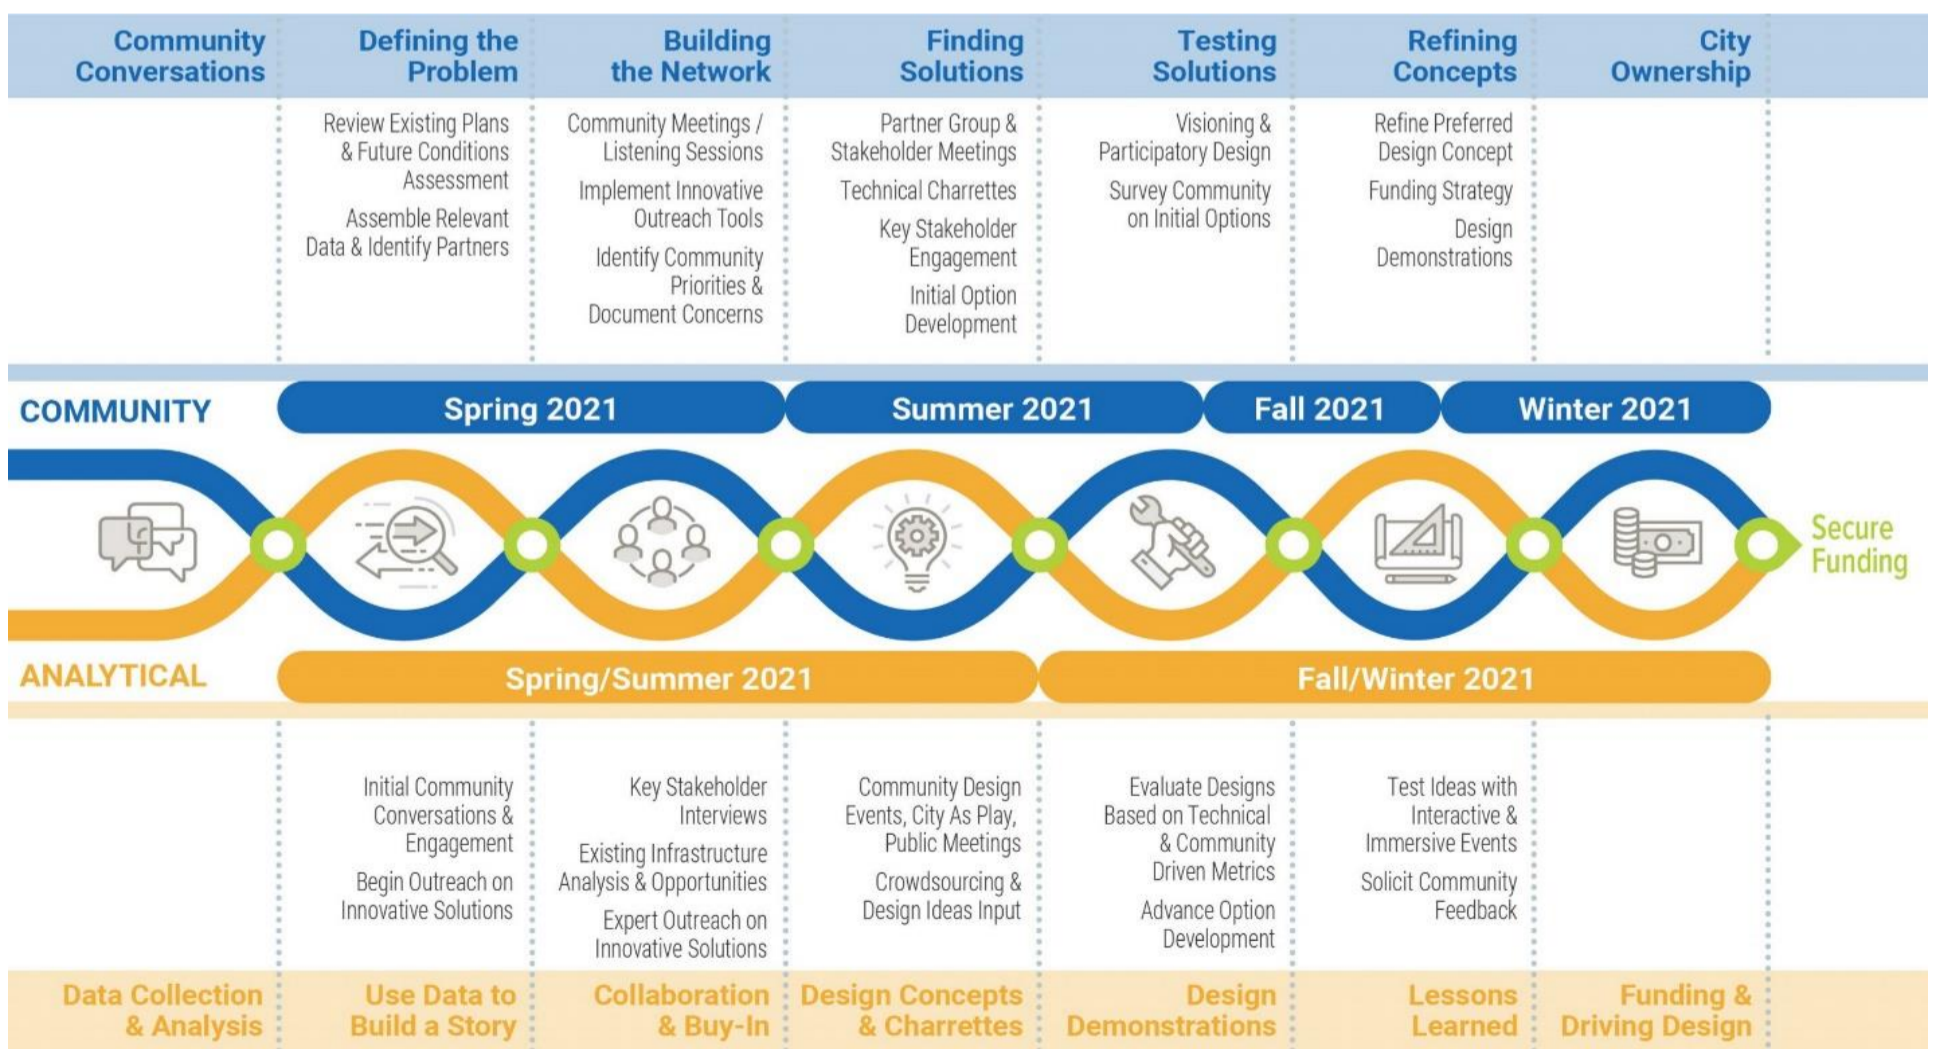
Community Conversations

Defining the Problem

Review Existing Plans & Future Conditions Assessment

Assemble Relevant Data & Identify Partners

Building the Network

Community Meetings / Listening Sessions

Implement Innovative Outreach Tools

Identify Community Priorities & Document Concerns

Finding Solutions

Partner Group & Stakeholder Meetings

Technical Charrettes

Key Stakeholder Engagement

Initial Option Development

Testing Solutions

Visioning & Participatory Design

Survey Community on Initial Options

Refining Concepts

Refine Preferred Design Concept

Funding Strategy

Design Demonstrations

City Ownership

COMMUNITY

Spring 2021

Summer 2021

Fall 2021

Winter 2021

Secure Funding

ANALYTICAL

Spring/Summer 2021

Fall/Winter 2021

Initial Community Conversations & Engagement

Begin Outreach on Innovative Solutions

Key Stakeholder Interviews

Existing Infrastructure Analysis & Opportunities

Expert Outreach on Innovative Solutions

Community Design Events, City As Play, Public Meetings

Crowdsourcing & Design Ideas Input

Evaluate Designs Based on Technical & Community Driven Metrics

Advance Option Development

Test Ideas with Interactive & Immersive Events

Solicit Community Feedback

Data Collection & Analysis

Use Data to Build a Story

Collaboration & Buy-In

Design Concepts & Charrettes

Design Demonstrations

Lessons Learned

Funding & Driving Design